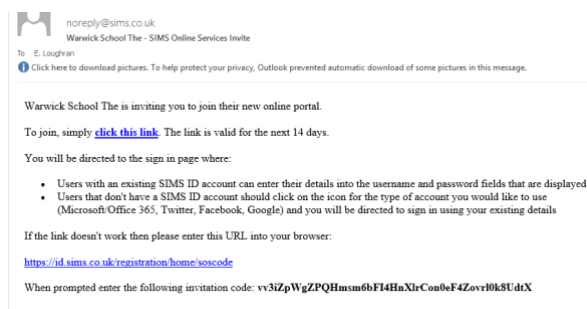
noreply@sims.co.uk
Warwick School The - SIMS Online Services Invite
To E. Loughran
Click here to download pictures. To help protect your privacy, Outlook prevented automatic download of some pictures in this message.

Warwick School The is inviting you to join their new online portal.

To join, simply click this link. The link is valid for the next 14 days.

You will be directed to the sign in page where:

- Users with an existing SIMS ID account can enter their details into the username and password fields that are displayed
- Users that don't have a SIMS ID account should click on the icon for the type of account you would like to use (Microsoft/Office 365, Twitter, Facebook, Google) and you will be directed to sign in using your existing details

If the link doesn't work then please enter this URL into your browser:

https://id.sims.co.uk/registration/home/soscode

When prompted enter the following invitation code: vv3iZpWgZPQHmsm6bFI4HnXlrCon0eF4Zovrl0k8UdtX